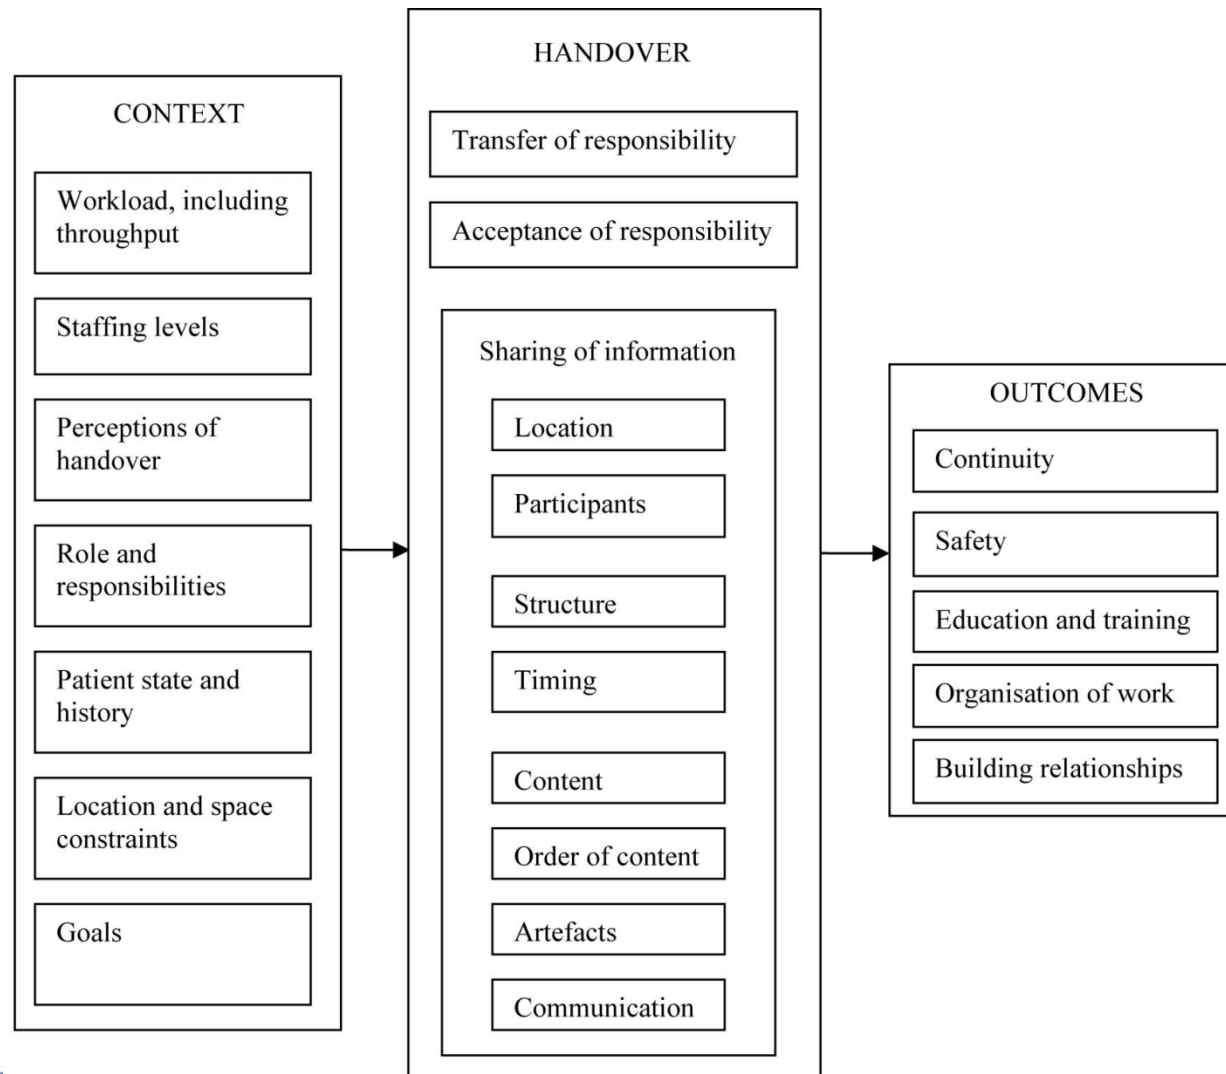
CONTEXT

Workload, including throughput

Staffing levels

Perceptions of handover

Role and responsibilities

Patient state and history

Location and space constraints

Goals

HANDOVER

Transfer of responsibility

Acceptance of responsibility

Sharing of information

Location

Participants

Structure

Timing

Content

Order of content

Artefacts

Communication

OUTCOMES

Continuity

Safety

Education and training

Organisation of work

Building relationships